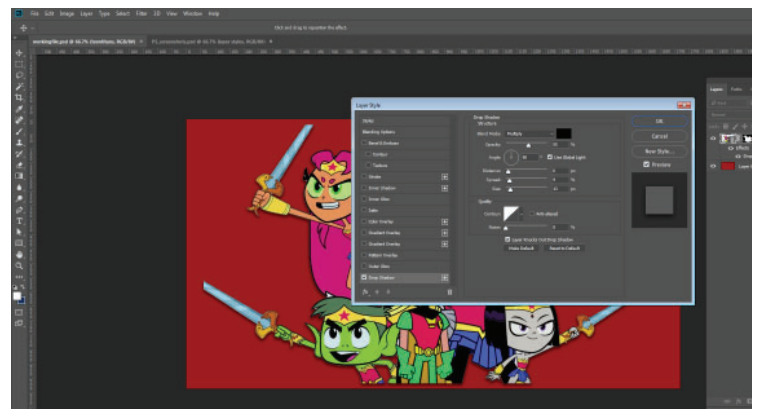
File Edit Image Layer Type Select Filter 3D View Window Help

Click and drag to reposition the effect.

Layer Style

Styles

Blending Options

Bevel & Emboss

Contour

Texture

Stroke

Inner Shadow

Inner Glow

Satin

Color Overlay

Gradient Overlay

Gradient Overlay

Pattern Overlay

Outer Glow

Drop Shadow

Drop Shadow

Structure

Blend Mode: Multiply

Opacity:

Angle:

Use Global Light

Distance:

Spread:

Size:

Quality

Contour:

Anti-aliased

Noise:

Layer Knocks Out Drop Shadow

Make Default

Reset to Default

OK

Cancel

New Style...

Preview

Layers

Effects